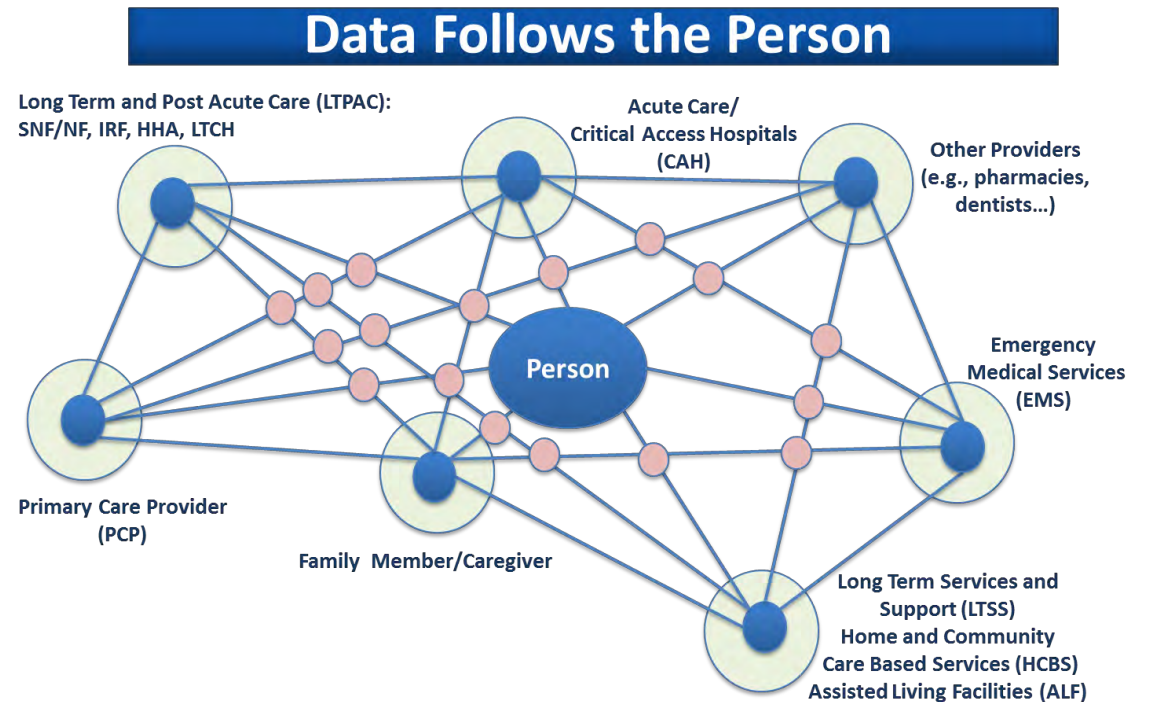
Data Follows the Person

Long Term and Post Acute Care (LTPAC): SNF/NF, IRF, HHA, LTCH

Acute Care/ Critical Access Hospitals (CAH)

Other Providers (e.g., pharmacies, dentists…)

Person

Emergency Medical Services (EMS)

Primary Care Provider (PCP)

Family Member/Caregiver

Long Term Services and Support (LTSS)
Home and Community Care Based Services (HCBS)
Assisted Living Facilities (ALF)